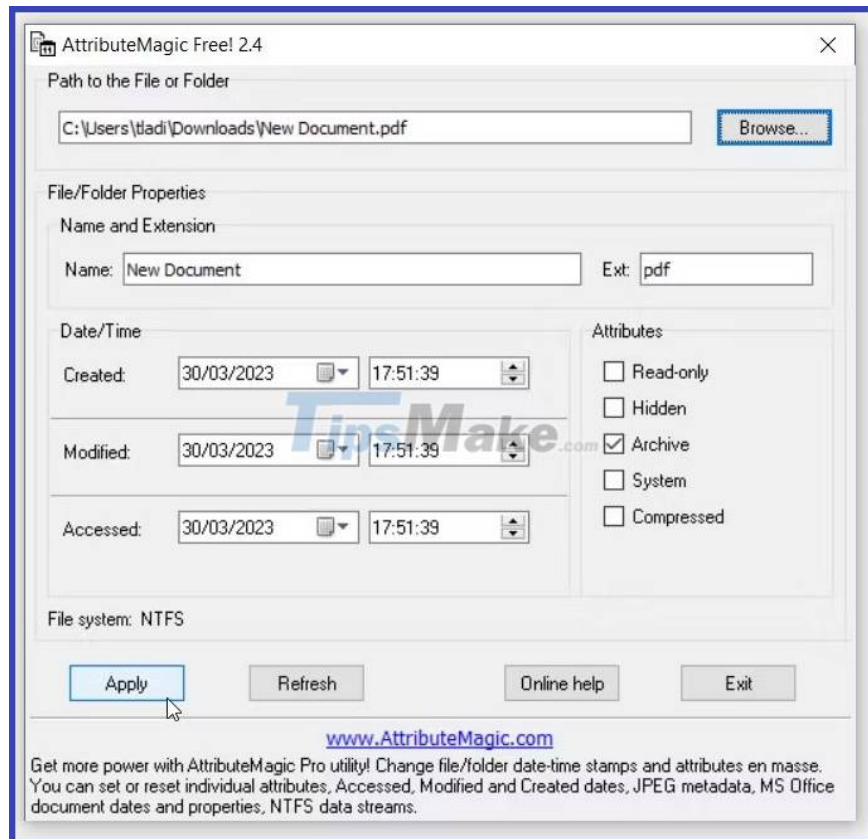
AttributeMagic Free! 2.4

Path to the File or Folder

C:\Users\tladi\Downloads\New Document.pdf

Browse...

File/Folder Properties

Name and Extension

Name: New Document

Ext: pdf

Date/Time

Created: 30/03/2023 17:51:39

Modified: 30/03/2023 17:51:39

Accessed: 30/03/2023 17:51:39

Attributes

Read-only

Hidden

Archive

System

Compressed

TipsMake.com

File system: NTFS

Apply

Refresh

Online help

Exit

www.AttributeMagic.com

Get more power with AttributeMagic Pro utility! Change file/folder date-time stamps and attributes en masse. You can set or reset individual attributes, Accessed, Modified and Created dates, JPEG metadata, MS Office document dates and properties, NTFS data streams.